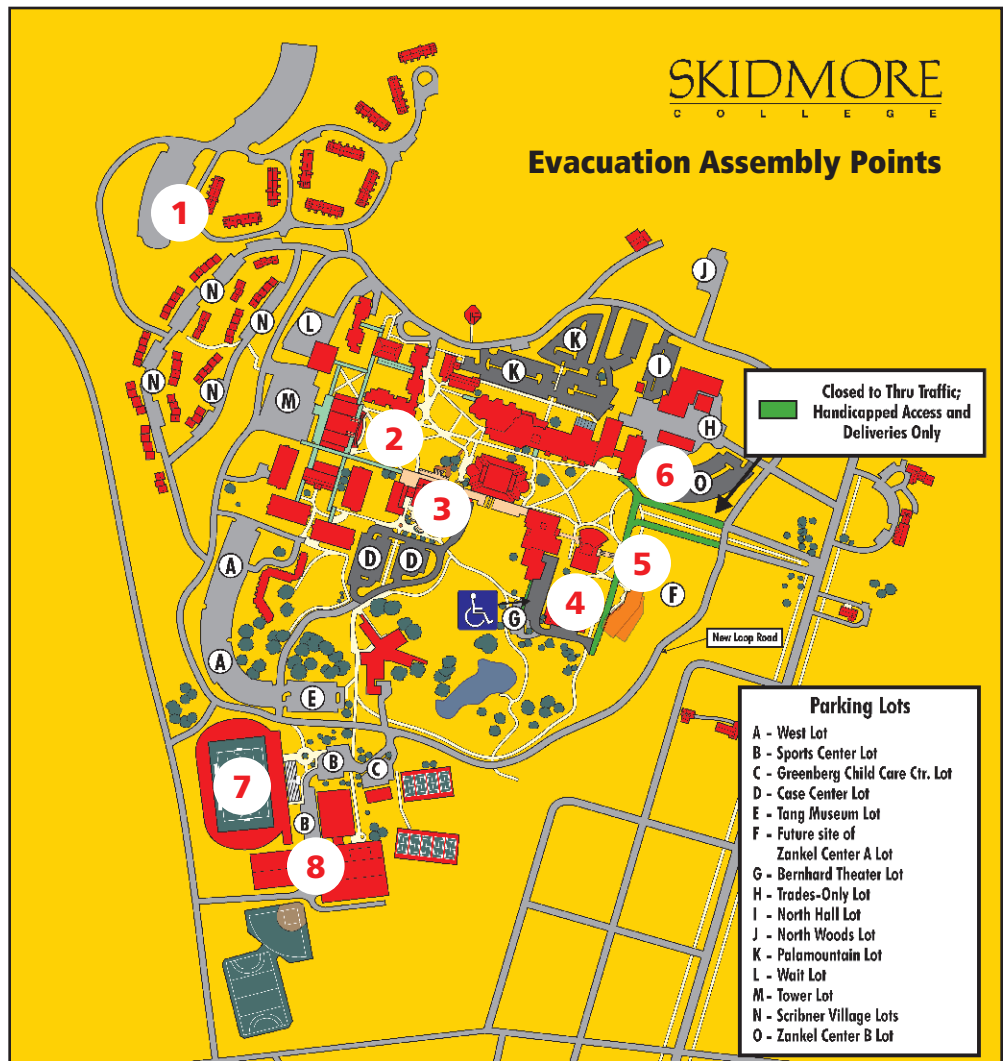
SKIDMORE
COLLEGE

Evacuation Assembly Points

Closed to Thru Traffic; Handicapped Access and Deliveries Only

1
2
3
4
5
6
7
8

N
N
N
N
L
M
K
K
J
I
H
O
A
A
D
D
G
F
E
B
B
C

New Loop Road

Parking Lots
A - West Lot
B - Sports Center Lot
C - Greenberg Child Care Ctr. Lot
D - Case Center Lot
E - Tang Museum Lot
F - Future site of Zankel Center A Lot
G - Bernhard Theater Lot
H - Trades-Only Lot
I - North Hall Lot
J - North Woods Lot
K - Palamountain Lot
L - Wait Lot
M - Tower Lot
N - Scribner Village Lots
O - Zankel Center B Lot